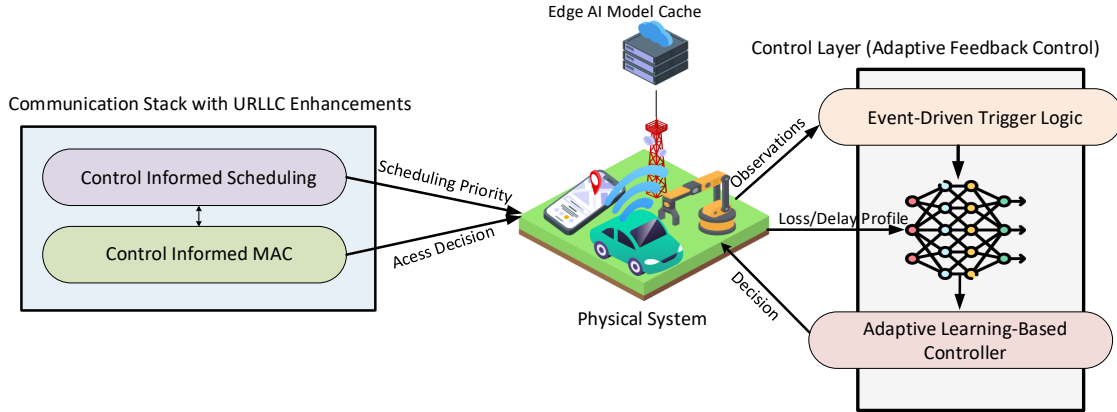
Edge AI Model Cache

Control Layer (Adaptive Feedback Control)

Communication Stack with URLLC Enhancements

Control Informed Scheduling

Control Informed MAC

Scheduling Priority

Acess Decision

Observations

Event-Driven Trigger Logic

Loss/Delay Profile

Decision

Physical System

Adaptive Learning-Based Controller